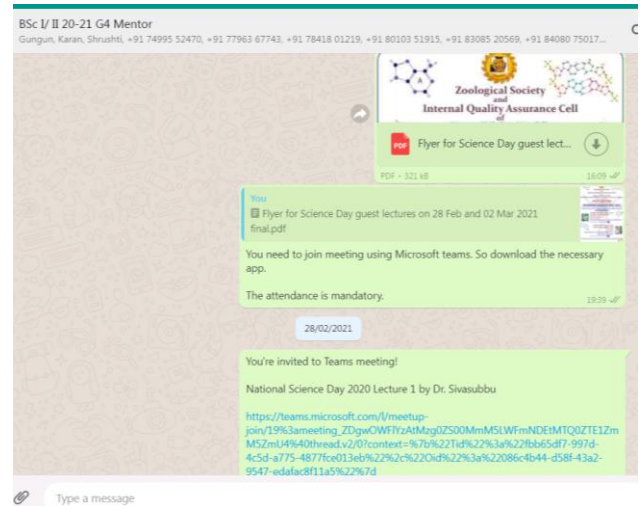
BSc I/ II 20-21 G4 Mentor
Gungun, Karan, Shrushti, +91 74995 52470, +91 77963 67743, +91 78418 01219, +91 80103 51915, +91 83085 20569, +91 84080 75017...

Zoological Society
and
Internal Quality Assurance Cell

PDF Flyer for Science Day guest lect...
PDF • 321 kB
16:09

You
Flyer for Science Day guest lectures on 28 Feb and 02 Mar 2021 final.pdf

You need to join meeting using Microsoft teams. So download the necessary app.

The attendance is mandatory.
19:39

28/02/2021

You're invited to Teams meeting!

National Science Day 2020 Lecture 1 by Dr. Sivasubbu

https://teams.microsoft.com/l/meetup-join/19%3ameeting_ZDgwOWFlYzAtMzg0ZS00MmM5LWFmNDEtMTQ0ZTE1ZmM5ZmU4%40thread.v2/0?context=%7b%22Tid%22%3a%22fbb65df7-997d-4c5d-a775-4877fce013eb%22%2c%22Oid%22%3a%22086c4b44-d58f-43a2-9547-edafac8f11a5%22%7d

Type a message